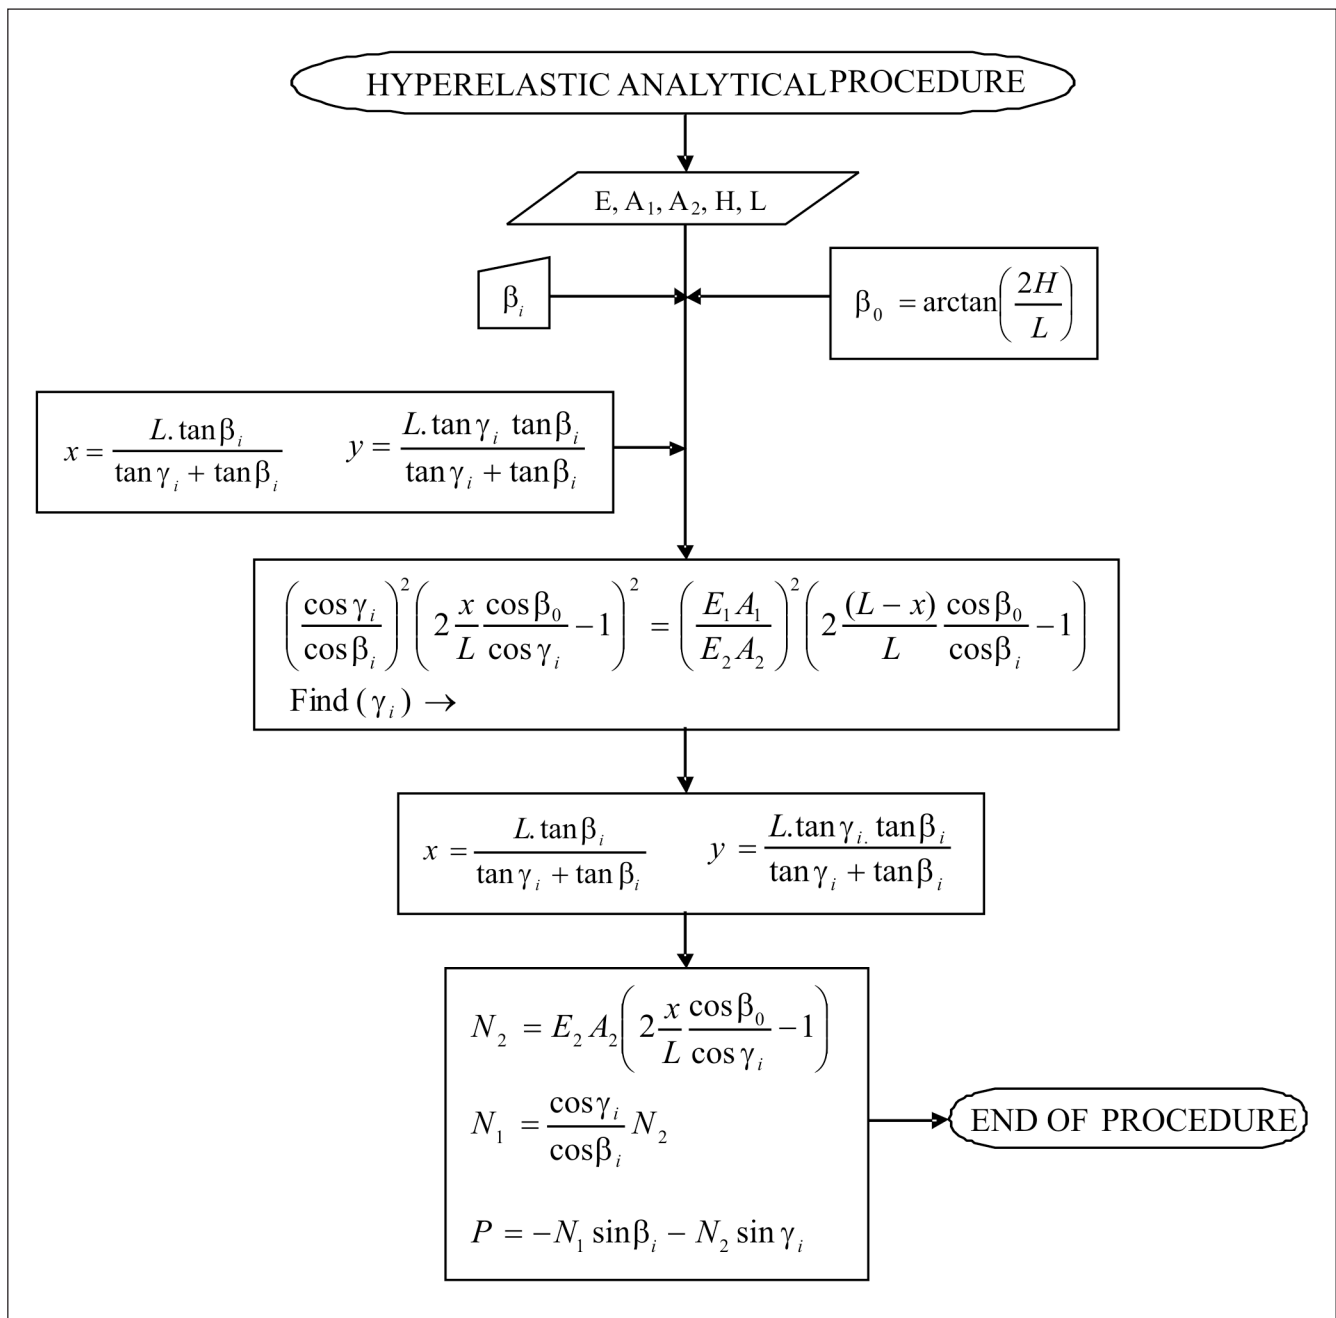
HYPERELASTIC ANALYTICAL PROCEDURE

E, $A_1$, $A_2$, H, L

$\beta_i$

$\beta_0 = \arctan\left(\frac{2H}{L}\right)$

$x = \frac{L.\tan\beta_i}{\tan\gamma_i + \tan\beta_i}$ $y = \frac{L.\tan\gamma_i \tan\beta_i}{\tan\gamma_i + \tan\beta_i}$

$\left(\frac{\cos\gamma_i}{\cos\beta_i}\right)^2 \left(2\frac{x}{L}\frac{\cos\beta_0}{\cos\gamma_i} - 1\right)^2 = \left(\frac{E_1 A_1}{E_2 A_2}\right)^2 \left(2\frac{(L-x)}{L}\frac{\cos\beta_0}{\cos\beta_i} - 1\right)$

Find $(\gamma_i) \rightarrow$

$x = \frac{L.\tan\beta_i}{\tan\gamma_i + \tan\beta_i}$ $y = \frac{L.\tan\gamma_{i.} \tan\beta_i}{\tan\gamma_i + \tan\beta_i}$

$N_2 = E_2 A_2 \left(2\frac{x}{L}\frac{\cos\beta_0}{\cos\gamma_i} - 1\right)$

$N_1 = \frac{\cos\gamma_i}{\cos\beta_i} N_2$

$P = -N_1 \sin\beta_i - N_2 \sin\gamma_i$

END OF PROCEDURE